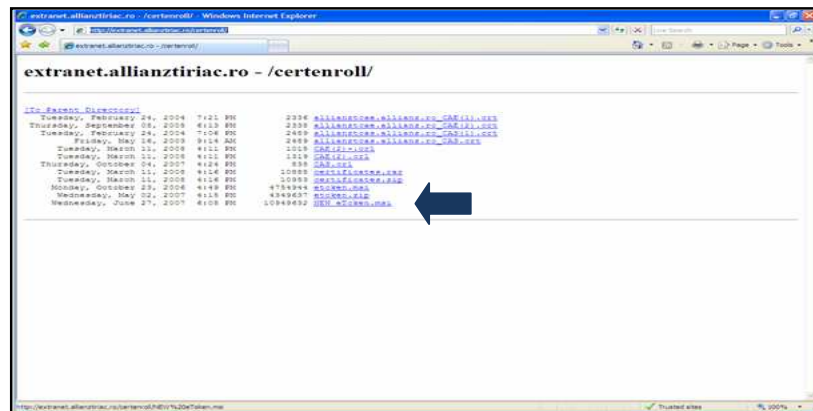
extranet.allianztiriac.ro - /certenroll/ - Windows Internet Explorer

http://extranet.allianztiriac.ro/certenroll/

Live Search

extranet.allianztiriac.ro - /certenroll/

Page • Tools •

extranet.allianztiriac.ro - /certenroll/

[To Parent Directory]

| | | |
|---|---|---|
| Tuesday, February 24, 2004 7:21 PM | 2336 | allianztoes.allianz.ro_CAE(1).crt |
| Thursday, September 08, 2005 6:13 PM | 2338 | allianztoes.allianz.ro_CAE(2).crt |
| Tuesday, February 24, 2004 7:08 PM | 2469 | allianztoes.allianz.ro_CAS(1).crt |
| Friday, May 16, 2003 9:14 AM | 2469 | allianztoes.allianz.ro_CAS.crt |
| Tuesday, March 11, 2008 4:11 PM | 1019 | CAE(2)+.crl |
| Tuesday, March 11, 2008 4:11 PM | 1019 | CAE(2).crl |
| Thursday, October 04, 2007 4:24 PM | 838 | CAS.crl |
| Tuesday, March 11, 2008 4:16 PM | 10885 | certificates.rar |
| Tuesday, March 11, 2008 4:16 PM | 10953 | certificates.zip |
| Monday, October 23, 2006 6:49 PM | 4754944 | etoken.msi |
| Wednesday, May 02, 2007 6:15 PM | 4349637 | etoken.zip |
| Wednesday, June 27, 2007 6:08 PM | 10949632 | NEW eToken.msi |

http://extranet.allianztiriac.ro/certenroll/NEW%20eToken.msi

Trusted sites

100%